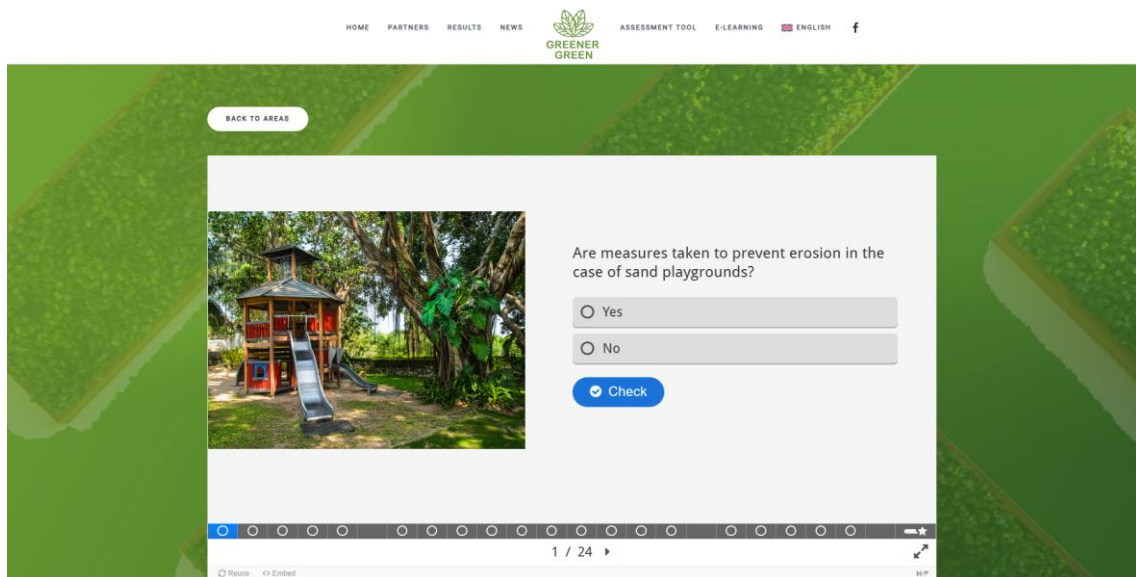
HOME PARTNERS RESULTS NEWS GREENER GREEN ASSESSMENT TOOL E-LEARNING ENGLISH f

BACK TO AREAS

Are measures taken to prevent erosion in the case of sand playgrounds?

Yes

No

Check

1 / 24

Reuse <> Embed